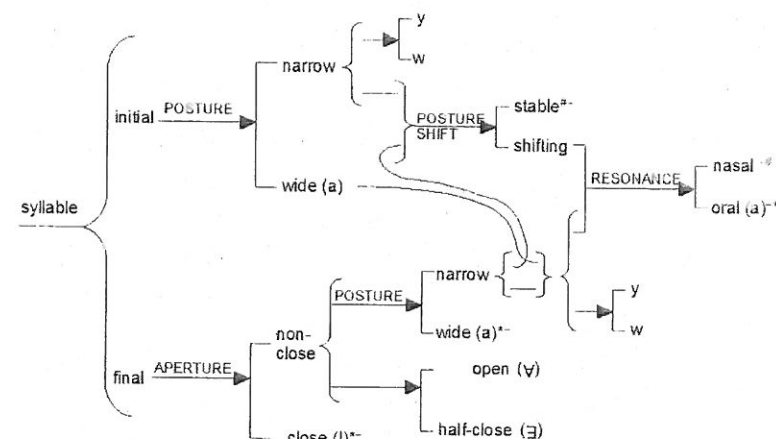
syllable

initial POSTURE

narrow

y

w

POSTURE SHIFT

stable$^{a-}$

shifting

RESONANCE

nasal$^{-\varnothing}$

oral (a)$^{-}$

wide (a)

final APERTURE

non-close

POSTURE

narrow

wide (a)$^{a-}$

y

w

open (Ɐ)

half-close (Ǝ)

close (I)$^{a-}$